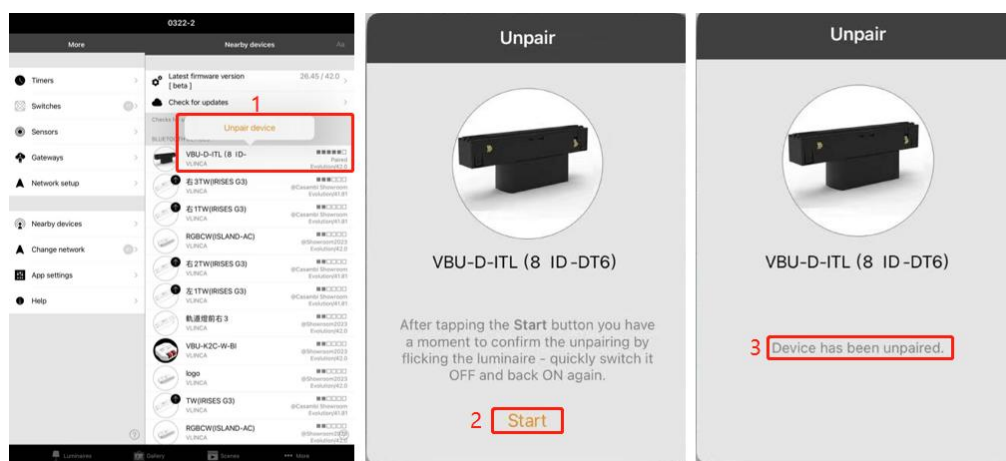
0322-2

More

Nearby devices

Timers

Switches

Sensors

Gateways

Network setup

Nearby devices

Change network

App settings

Help

Latest firmware version [ beta ]

26.45 / 42.0

Check for updates

1

Unpair device

VBU-D-ITL (8 ID-
VLINCA

Paired
Evolution42.0

右 3TW(IRISES G3)
VLINCA

右 1TW(IRISES G3)
VLINCA

RGBCW(ISLAND-AC)
VLINCA

右 2TW(IRISES G3)
VLINCA

左 1TW(IRISES G3)
VLINCA

軌道燈前右 3
VLINCA

VBU-K2C-W-BI
VLINCA

logo
VLINCA

TW(IRISES G3)
VLINCA

RGBCW(ISLAND-AC)
VLINCA

Luminaires

Gallery

Scenes

More

Unpair

VBU-D-ITL (8 ID-DT6)

After tapping the Start button you have a moment to confirm the unpairing by flicking the luminaire - quickly switch it OFF and back ON again.

2 Start

Unpair

VBU-D-ITL (8 ID-DT6)

3 Device has been unpaired.